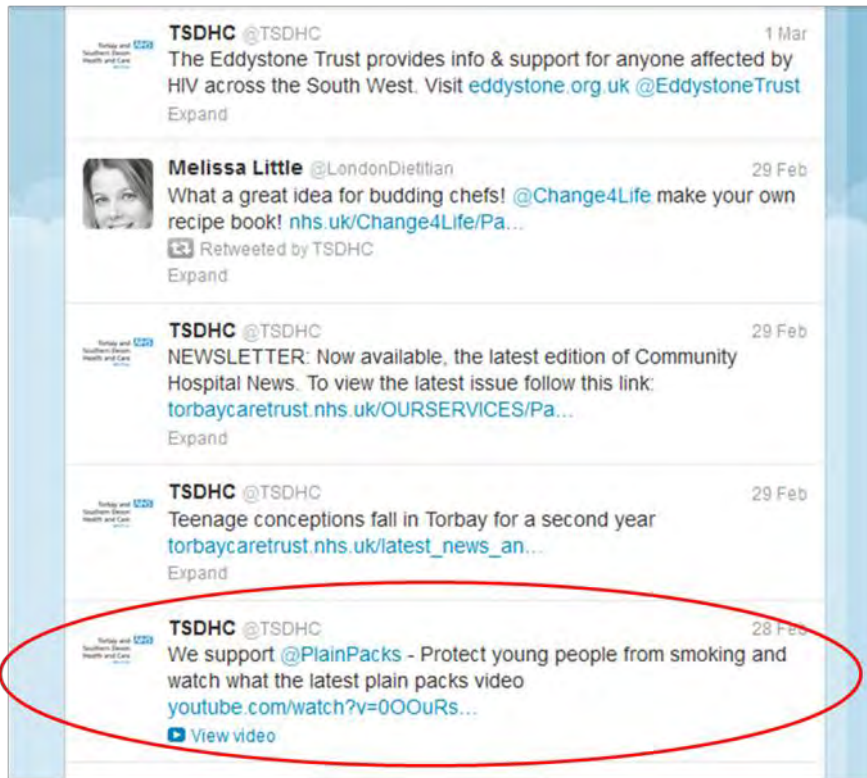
Torbay and NHS Southern Devon Health and Care

TSDHC @TSDHC 1 Mar
The Eddystone Trust provides info & support for anyone affected by HIV across the South West. Visit eddystone.org.uk @EddystoneTrust
Expand

Melissa Little @LondonDietitian 29 Feb
What a great idea for budding chefs! @Change4Life make your own recipe book! nhs.uk/Change4Life/Pa...
Retweeted by TSDHC
Expand

Torbay and NHS Southern Devon Health and Care

TSDHC @TSDHC 29 Feb
NEWSLETTER: Now available, the latest edition of Community Hospital News. To view the latest issue follow this link: torbaycaretrust.nhs.uk/OURSERVICES/Pa...
Expand

Torbay and NHS Southern Devon Health and Care

TSDHC @TSDHC 29 Feb
Teenage conceptions fall in Torbay for a second year torbaycaretrust.nhs.uk/latest_news_an...
Expand

Torbay and NHS Southern Devon Health and Care

TSDHC @TSDHC 28 Feb
We support @PlainPacks - Protect young people from smoking and watch what the latest plain packs video youtube.com/watch?v=0OOuRs...
View video